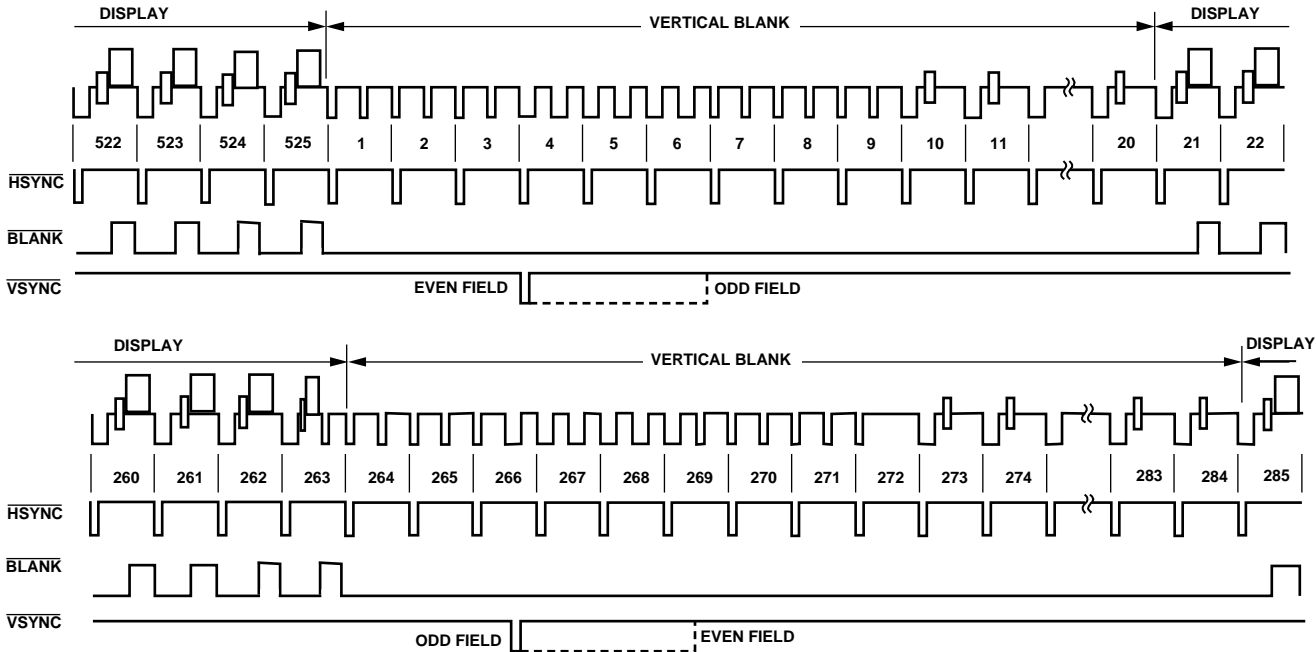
DISPLAY

VERTICAL BLANK

DISPLAY

522 523 524 525 1 2 3 4 5 6 7 8 9 10 11 20 21 22

$\overline{HSYNC}$

$\overline{BLANK}$

$\overline{VSYNC}$

EVEN FIELD

ODD FIELD

DISPLAY

VERTICAL BLANK

DISPLAY

260 261 262 263 264 265 266 267 268 269 270 271 272 273 274 283 284 285

$\overline{HSYNC}$

$\overline{BLANK}$

$\overline{VSYNC}$

ODD FIELD

EVEN FIELD